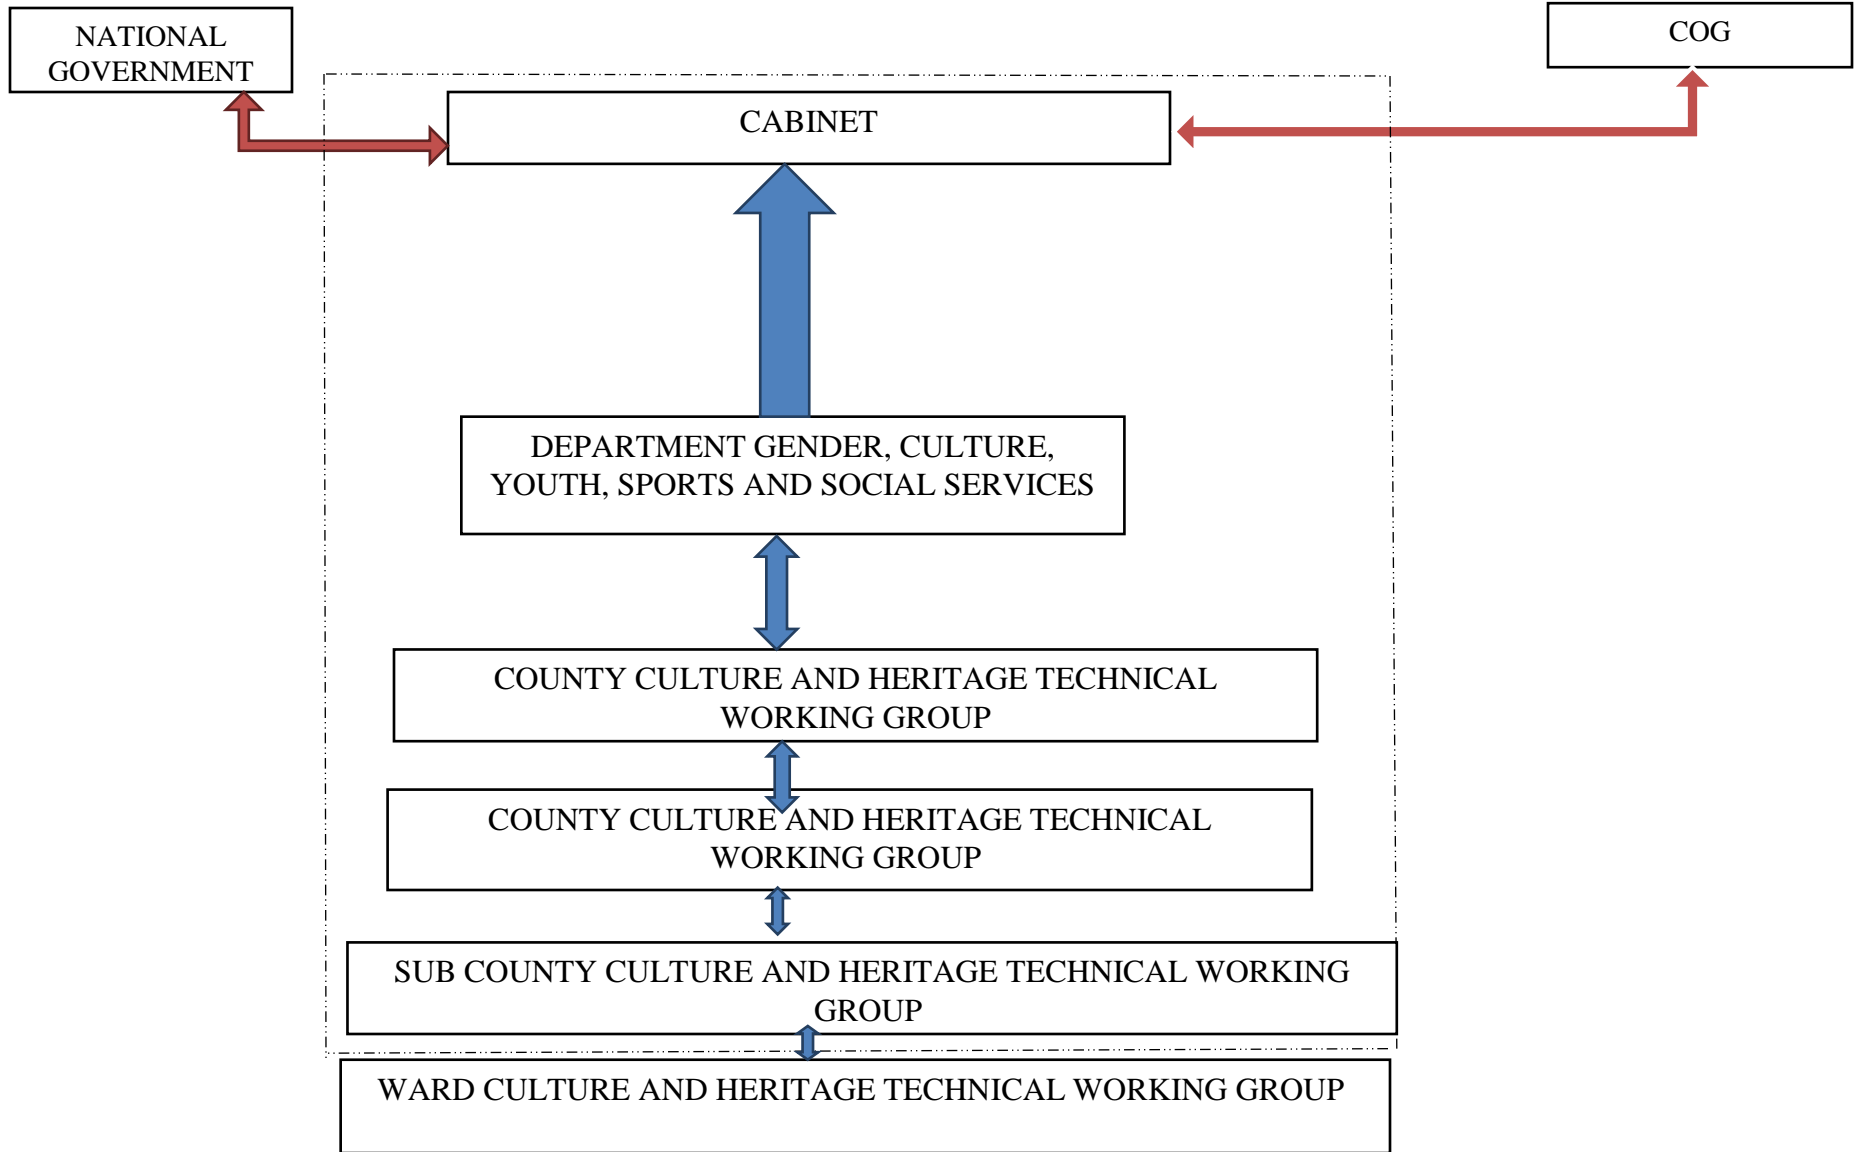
NATIONAL GOVERNMENT

COG

CABINET

DEPARTMENT GENDER, CULTURE, YOUTH, SPORTS AND SOCIAL SERVICES

COUNTY CULTURE AND HERITAGE TECHNICAL WORKING GROUP

COUNTY CULTURE AND HERITAGE TECHNICAL WORKING GROUP

SUB COUNTY CULTURE AND HERITAGE TECHNICAL WORKING GROUP

WARD CULTURE AND HERITAGE TECHNICAL WORKING GROUP